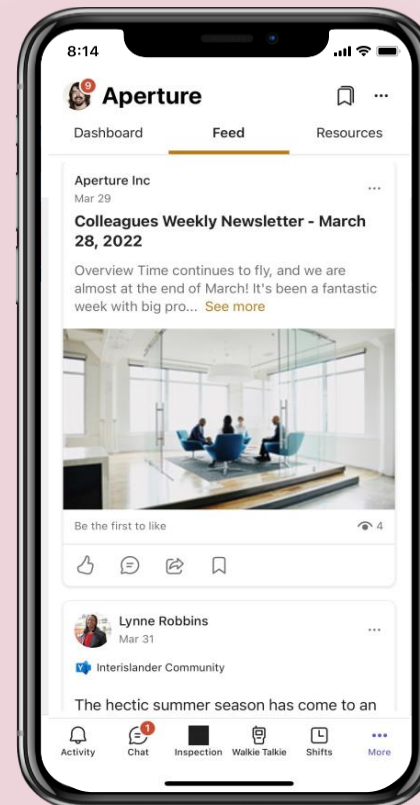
8:14

9 Aperture

Dashboard Feed Resources

Aperture Inc
Mar 29

Colleagues Weekly Newsletter - March 28, 2022

Overview Time continues to fly, and we are almost at the end of March! It's been a fantastic week with big pro... See more

Be the first to like 4

Lynne Robbins
Mar 31

Interislander Community

The hectic summer season has come to an

Activity 1 Chat Inspection Walkie Talkie Shifts More